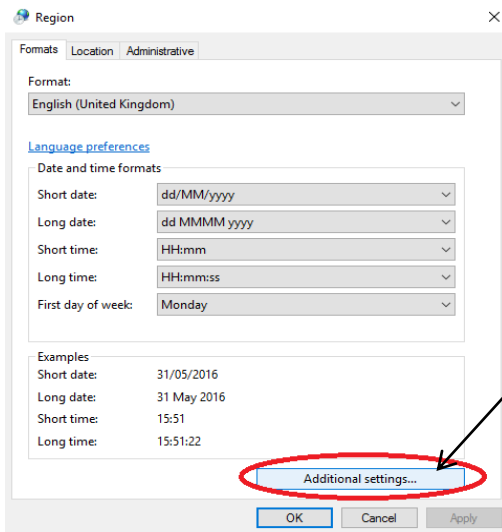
Region

Formats | Location | Administrative

Format:
English (United Kingdom)

Language preferences

Date and time formats

| | |
|---|---|
| Short date: | dd/MM/yyyy |
| Long date: | dd MMMM yyyy |
| Short time: | HH:mm |
| Long time: | HH:mm:ss |
| First day of week: | Monday |

Examples

| | |
|---|---|
| Short date: | 31/05/2016 |
| Long date: | 31 May 2016 |
| Short time: | 15:51 |
| Long time: | 15:51:22 |

Additional settings...

OK | Cancel | Apply